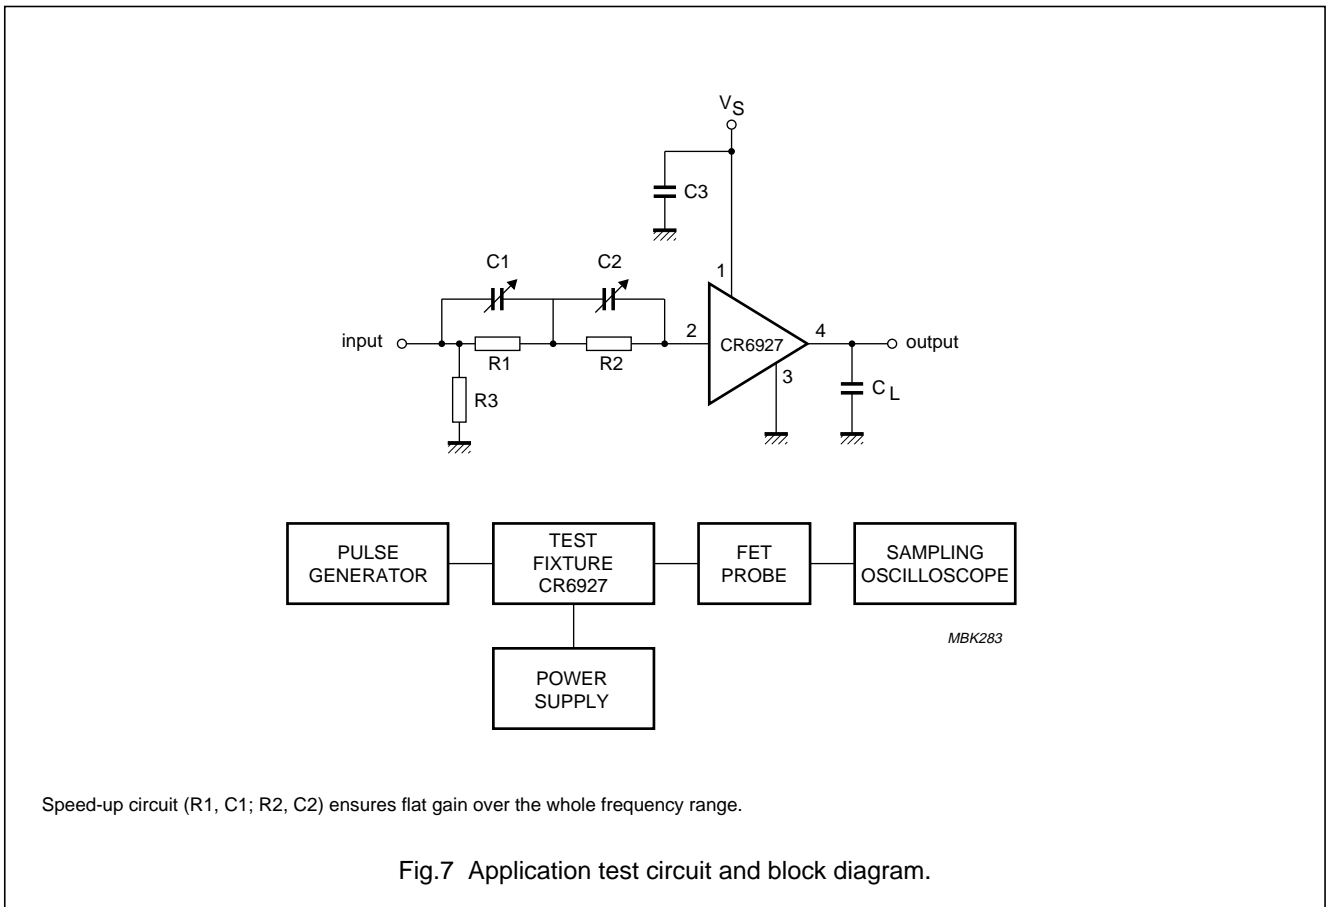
$V_S$

C3

C1

C2

1

input

R1

R2

2

CR6927

4

output

3

R3

$C_L$

PULSE GENERATOR

TEST FIXTURE CR6927

FET PROBE

SAMPLING OSCILLOSCOPE

MBK283

POWER SUPPLY

Speed-up circuit (R1, C1; R2, C2) ensures flat gain over the whole frequency range.

Fig.7 Application test circuit and block diagram.